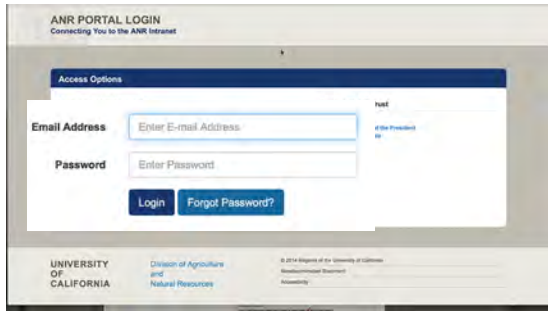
ANR PORTAL LOGIN
Connecting You to the ANR Intranet

Access Options

rust

d the President
te

Email Address
Enter E-mail Address

Password
Enter Password

Login
Forgot Password?

UNIVERSITY OF CALIFORNIA

Division of Agriculture and Natural Resources

© 2014 Regents of the University of California
Nondiscrimination Statement
Accessibility